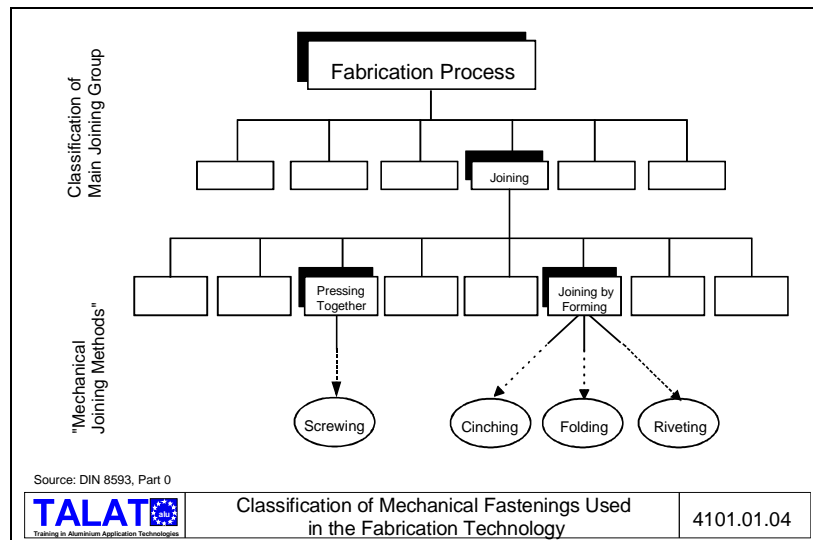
Classification of Main Joining Group

Fabrication Process

Joining

"Mechanical Joining Methods"

Pressing Together

Joining by Forming

Screwing

Cinching

Folding

Riveting

Source: DIN 8593, Part 0

TALAT alu
Training in Aluminium Application Technologies

Classification of Mechanical Fastenings Used in the Fabrication Technology

4101.01.04